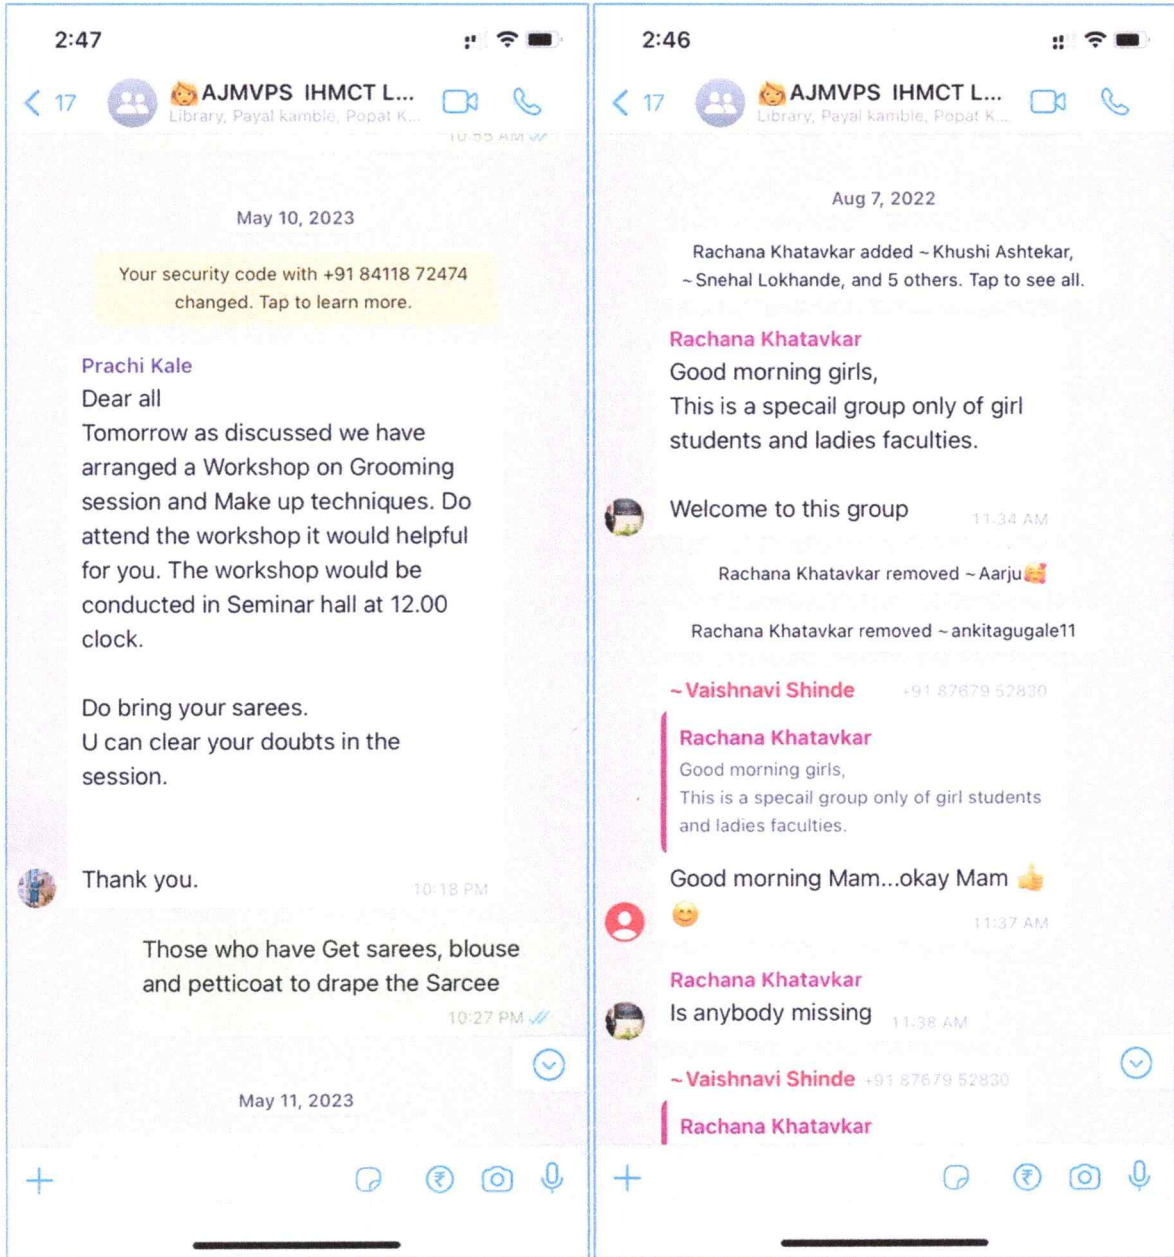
2:47

< 17 AJMVPS IHMCT L...
Library, Payal kamble, Popat K...

10:55 AM

May 10, 2023

Your security code with +91 84118 72474 changed. Tap to learn more.

Prachi Kale
Dear all
Tomorrow as discussed we have arranged a Workshop on Grooming session and Make up techniques. Do attend the workshop it would helpful for you. The workshop would be conducted in Seminar hall at 12.00 clock.

Do bring your sarees.
U can clear your doubts in the session.

Thank you. 10:18 PM

Those who have Get sarees, blouse and petticoat to drape the Sarcee
10:27 PM

May 11, 2023

2:46

< 17 AJMVPS IHMCT L...
Library, Payal kamble, Popat K...

Aug 7, 2022

Rachana Khatavkar added ~ Khushi Ashtekar, ~ Snehal Lokhande, and 5 others. Tap to see all.

Rachana Khatavkar
Good morning girls,
This is a specail group only of girl students and ladies faculties.

Welcome to this group 11:34 AM

Rachana Khatavkar removed ~ Aarju

Rachana Khatavkar removed ~ ankitagugale11

~ Vaishnavi Shinde +91 87679 52830
Rachana Khatavkar
Good morning girls,
This is a specail group only of girl students and ladies faculties.
Good morning Mam...okay Mam 👍 😊
11:37 AM

Rachana Khatavkar
Is anybody missing 11:38 AM

~ Vaishnavi Shinde +91 87679 52830
Rachana Khatavkar